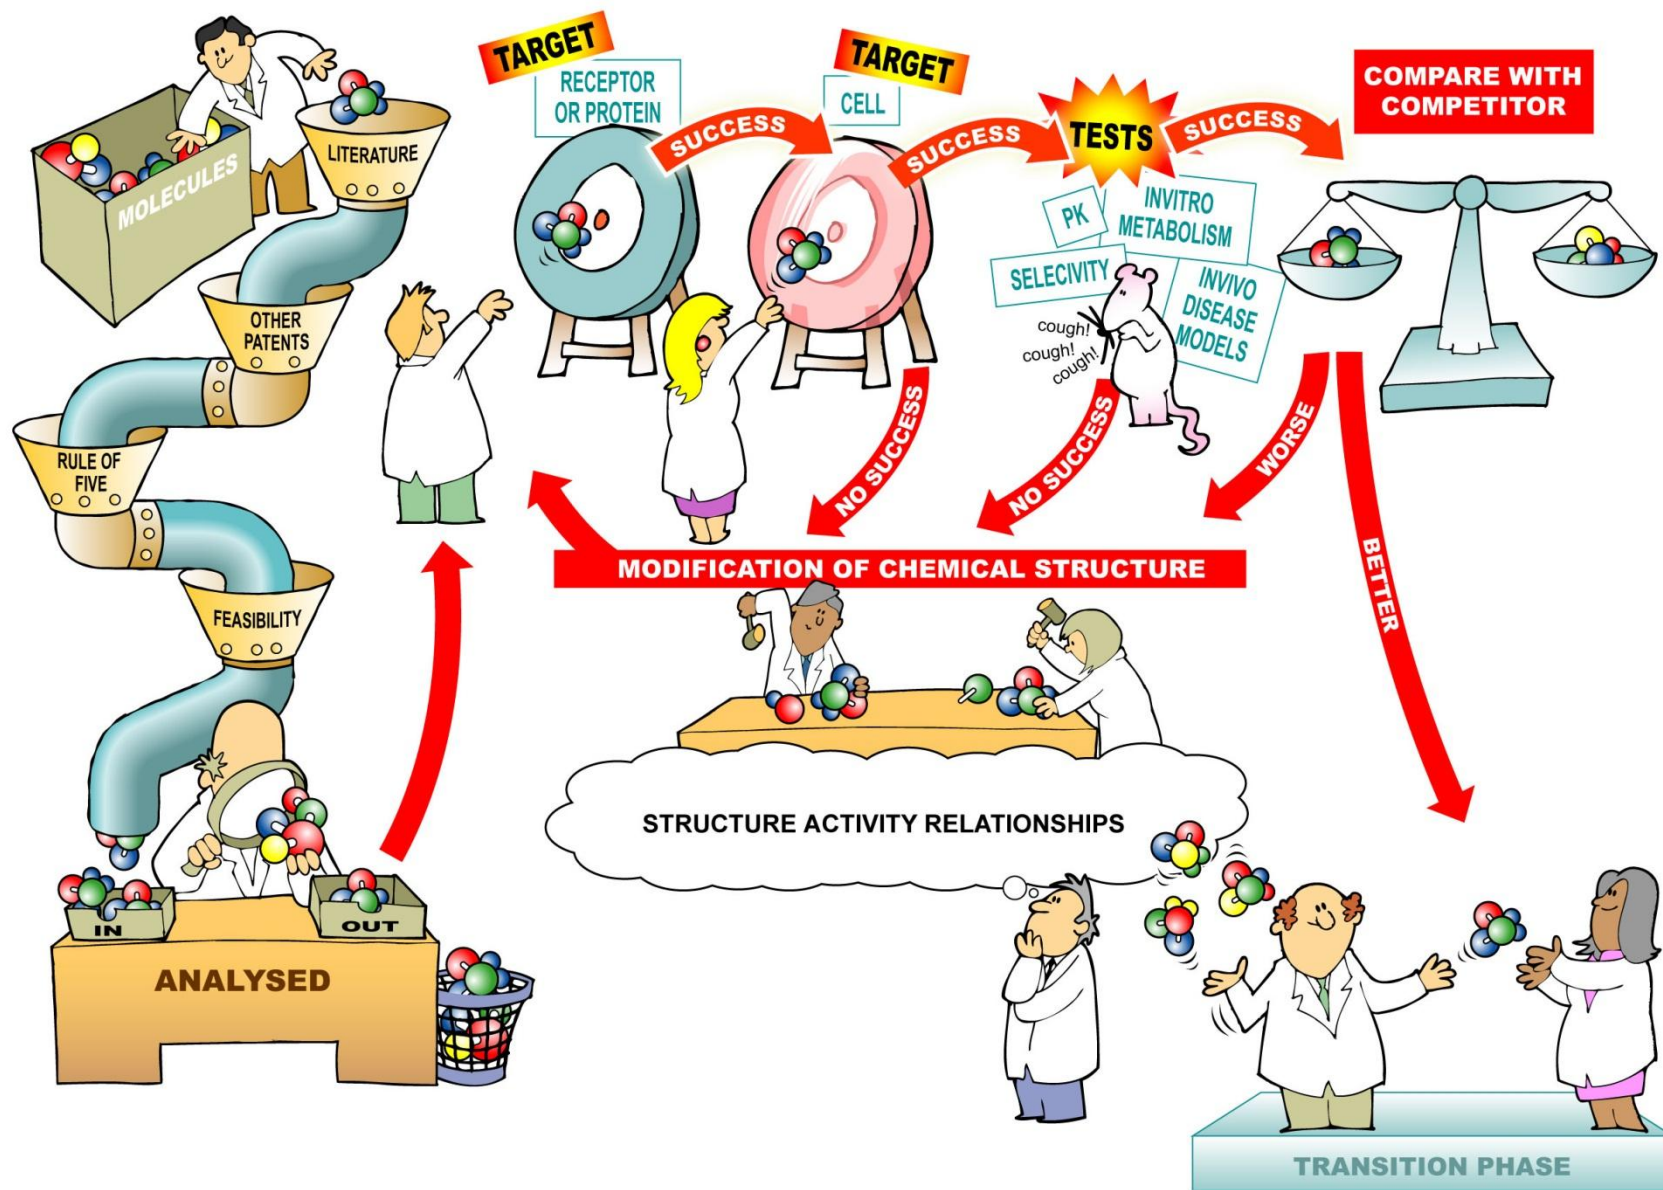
MOLECULES

LITERATURE

OTHER PATENTS

RULE OF FIVE

FEASIBILITY

IN

OUT

ANALYSED

TARGET

RECEPTOR OR PROTEIN

SUCCESS

TARGET

CELL

SUCCESS

TESTS

SUCCESS

COMPARE WITH COMPETITOR

PK

INVITRO METABOLISM

SELECIVITY

INVIVO DISEASE MODELS

cough! cough! cough!

NO SUCCESS

NO SUCCESS

WORSE

BETTER

MODIFICATION OF CHEMICAL STRUCTURE

STRUCTURE ACTIVITY RELATIONSHIPS

TRANSITION PHASE